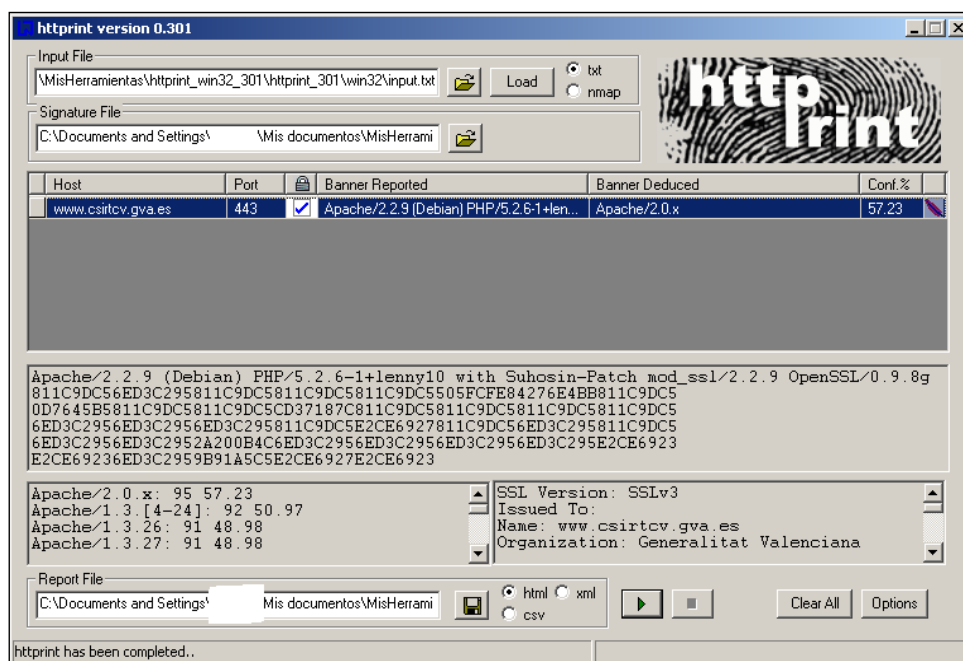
httprint version 0.301

Input File
\MisHerramientas\httprint_win32_301\httprint_301\win32\input.txt
Load
txt
nmap

Signature File
C:\Documents and Settings\ \Mis documentos\MisHerrami

httprint

| Host | Port | | Banner Reported | Banner Deduced | Conf.% |
|---|---|---|---|---|---|
| www.csirtcv.gva.es | 443 | | Apache/2.2.9 (Debian) PHP/5.2.6-1+len... | Apache/2.0.x | 57.23 |

Apache/2.2.9 (Debian) PHP/5.2.6-1+lenny10 with Suhosin-Patch mod_ssl/2.2.9 OpenSSL/0.9.8g
811C9DC56ED3C295811C9DC5811C9DC5811C9DC5505FCFE84276E4BB811C9DC5
0D7645B5811C9DC5811C9DC5CD37187C811C9DC5811C9DC5811C9DC5811C9DC5
6ED3C2956ED3C2956ED3C295811C9DC5E2CE6927811C9DC56ED3C295811C9DC5
6ED3C2956ED3C2952A200B4C6ED3C2956ED3C2956ED3C2956ED3C295E2CE6923
E2CE69236ED3C2959B91A5C5E2CE6927E2CE6923

Apache/2.0.x: 95 57.23
Apache/1.3.[4-24]: 92 50.97
Apache/1.3.26: 91 48.98
Apache/1.3.27: 91 48.98

SSL Version: SSLv3
Issued To:
Name: www.csirtcv.gva.es
Organization: Generalitat Valenciana

Report File
C:\Documents and Settings\ Mis documentos\MisHerrami
html
xml
csv
Clear All
Options

httprint has been completed..